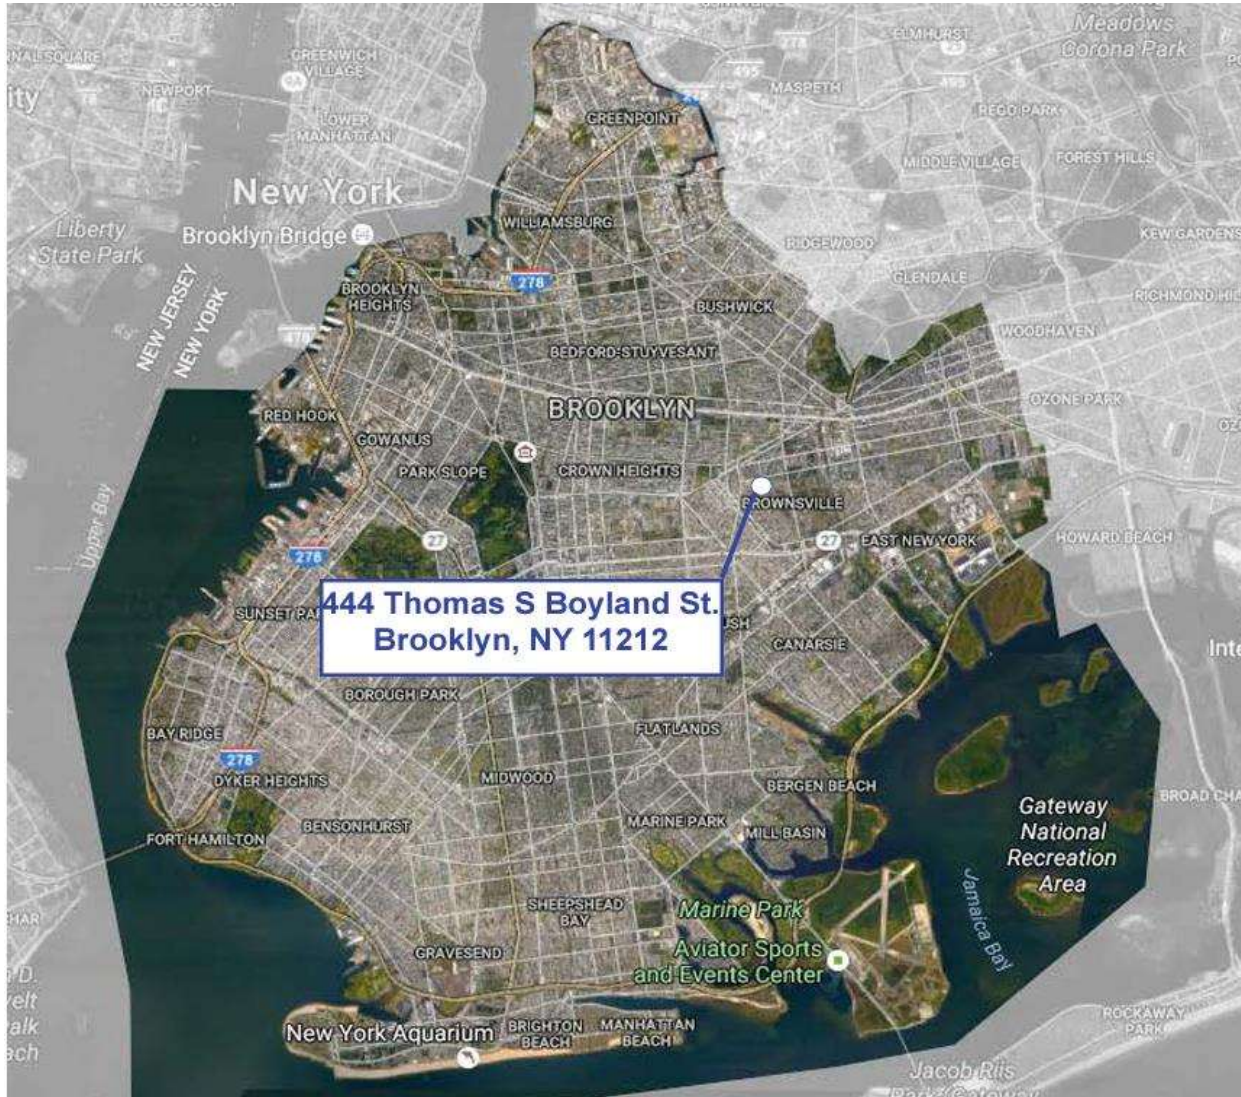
Meadows
Corona Park
NAL SQUARE
GREENWICH VILLAGE
ELMHURST
495
278
MASPETH
ity
NEWPORT
LOWER MANHATTAN
GREENPOINT
REGO PARK
MIDDLE VILLAGE
FOREST HILLS
New York
Liberty State Park
Brooklyn Bridge
WILLIAMSBURG
RIDGEWOOD
KEW GARDENS
278
GLENDALE
NEW JERSEY
NEW YORK
BROOKLYN HEIGHTS
BUSHWICK
RICHMOND HIL
478
WOODHAVEN
BEDFORD-STUYVESANT
BROOKLYN
OZONE PARK
RED HOOK
GOWANUS
PARK SLOPE
CROWN HEIGHTS
BROWNSVILLE
Upper Bay
278
27
27
EAST NEW YORK
HOWARD BEACH
SUNSET PAR
444 Thomas S Boyland St.
Brooklyn, NY 11212
USH
CANARSIE
Inte
BOROUGH PARK
FLATLANDS
BAY RIDGE
278
DYKER HEIGHTS
MIDWOOD
BERGEN BEACH
BROAD CHA
Gateway National Recreation Area
FORT HAMILTON
BENSONHURST
MARINE PARK
MILL BASIN
Jamaica Bay
HAR
SHEEPSHEAD BAY
Marine Park
Aviator Sports and Events Center
D.
GRAVESEND
elt
alk
ach
New York Aquarium
BRIGHTON BEACH
MANHATTAN BEACH
ROCKAWAY PARK
Jacob Riis
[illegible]